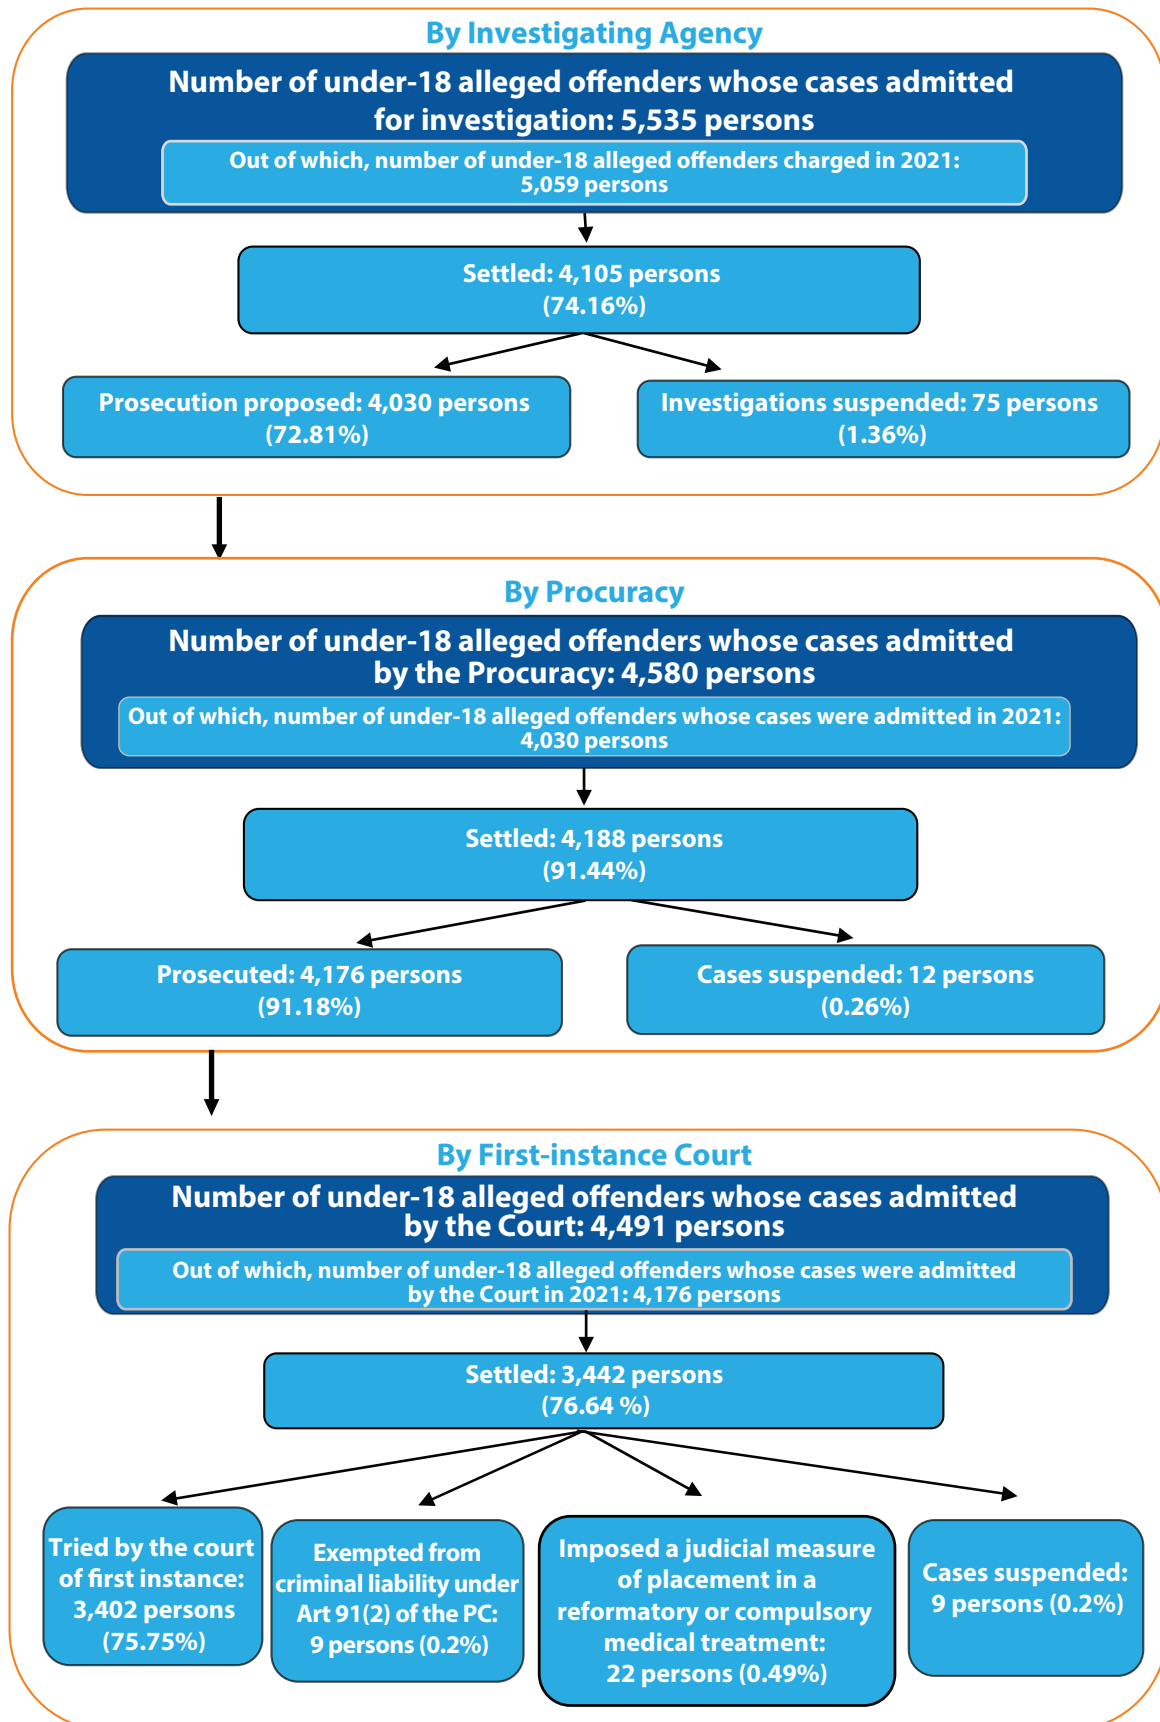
By Investigating Agency

Number of under-18 alleged offenders whose cases admitted for investigation: 5,535 persons

Out of which, number of under-18 alleged offenders charged in 2021: 5,059 persons

Settled: 4,105 persons (74.16%)

Prosecution proposed: 4,030 persons (72.81%)

Investigations suspended: 75 persons (1.36%)

By Procuracy

Number of under-18 alleged offenders whose cases admitted by the Procuracy: 4,580 persons

Out of which, number of under-18 alleged offenders whose cases were admitted in 2021: 4,030 persons

Settled: 4,188 persons (91.44%)

Prosecuted: 4,176 persons (91.18%)

Cases suspended: 12 persons (0.26%)

By First-instance Court

Number of under-18 alleged offenders whose cases admitted by the Court: 4,491 persons

Out of which, number of under-18 alleged offenders whose cases were admitted by the Court in 2021: 4,176 persons

Settled: 3,442 persons (76.64 %)

Tried by the court of first instance: 3,402 persons (75.75%)

Exempted from criminal liability under Art 91(2) of the PC: 9 persons (0.2%)

Imposed a judicial measure of placement in a reformatory or compulsory medical treatment: 22 persons (0.49%)

Cases suspended: 9 persons (0.2%)